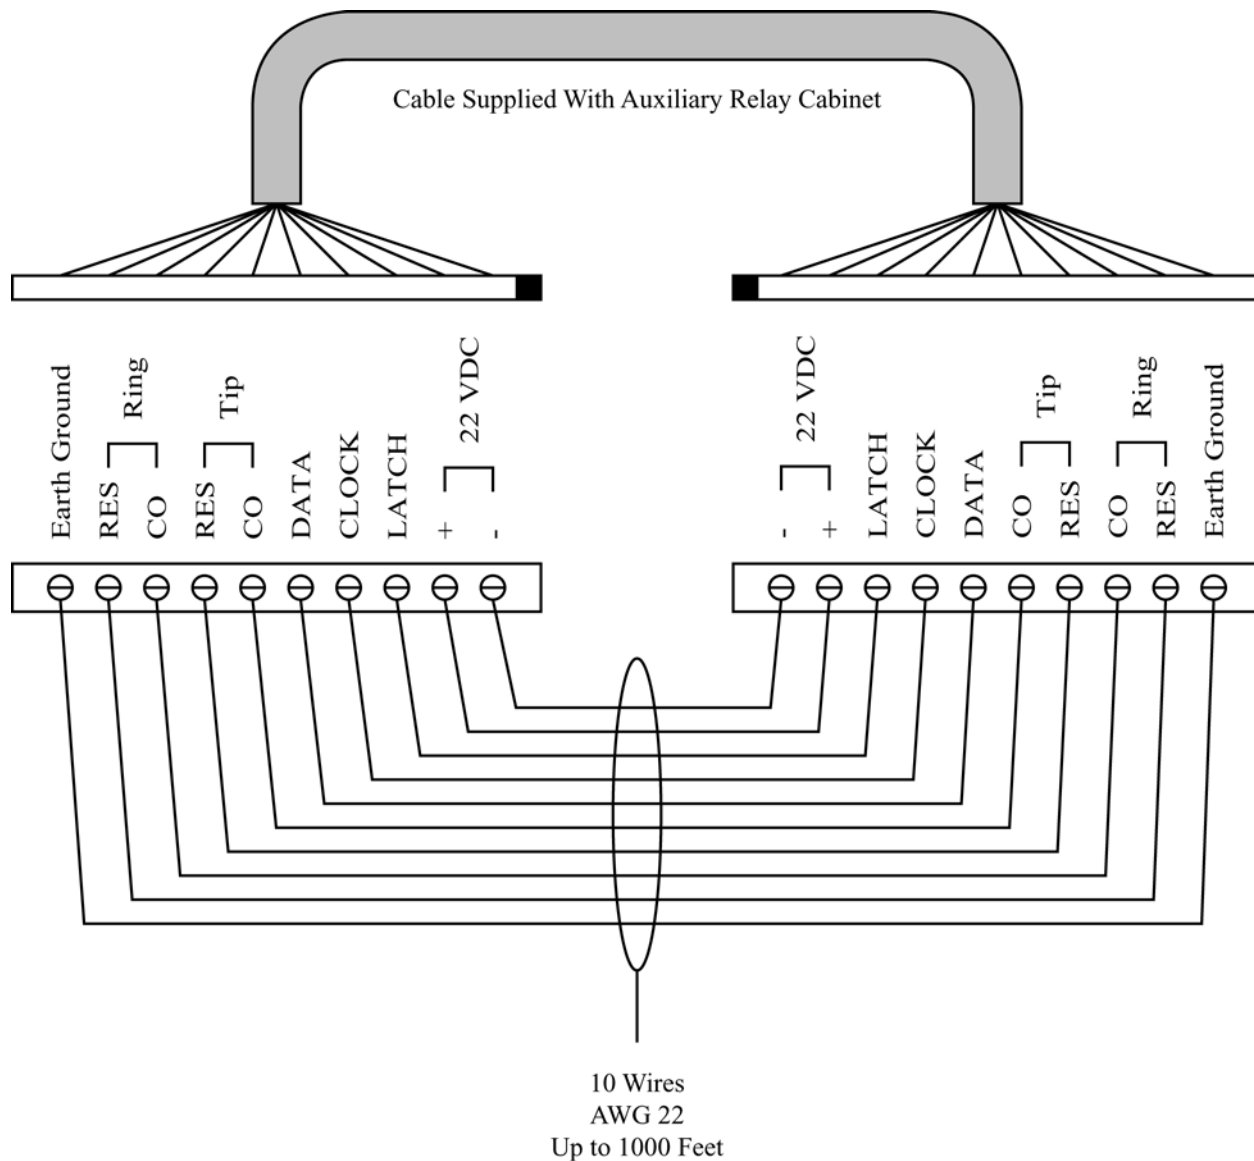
Cable Supplied With Auxiliary Relay Cabinet

Earth Ground
RES
CO
Ring
RES
CO
Tip
DATA
CLOCK
LATCH
+
-
22 VDC

-
+
22 VDC
LATCH
CLOCK
DATA
CO
RES
Tip
CO
RES
Ring
Earth Ground

10 Wires
AWG 22
Up to 1000 Feet